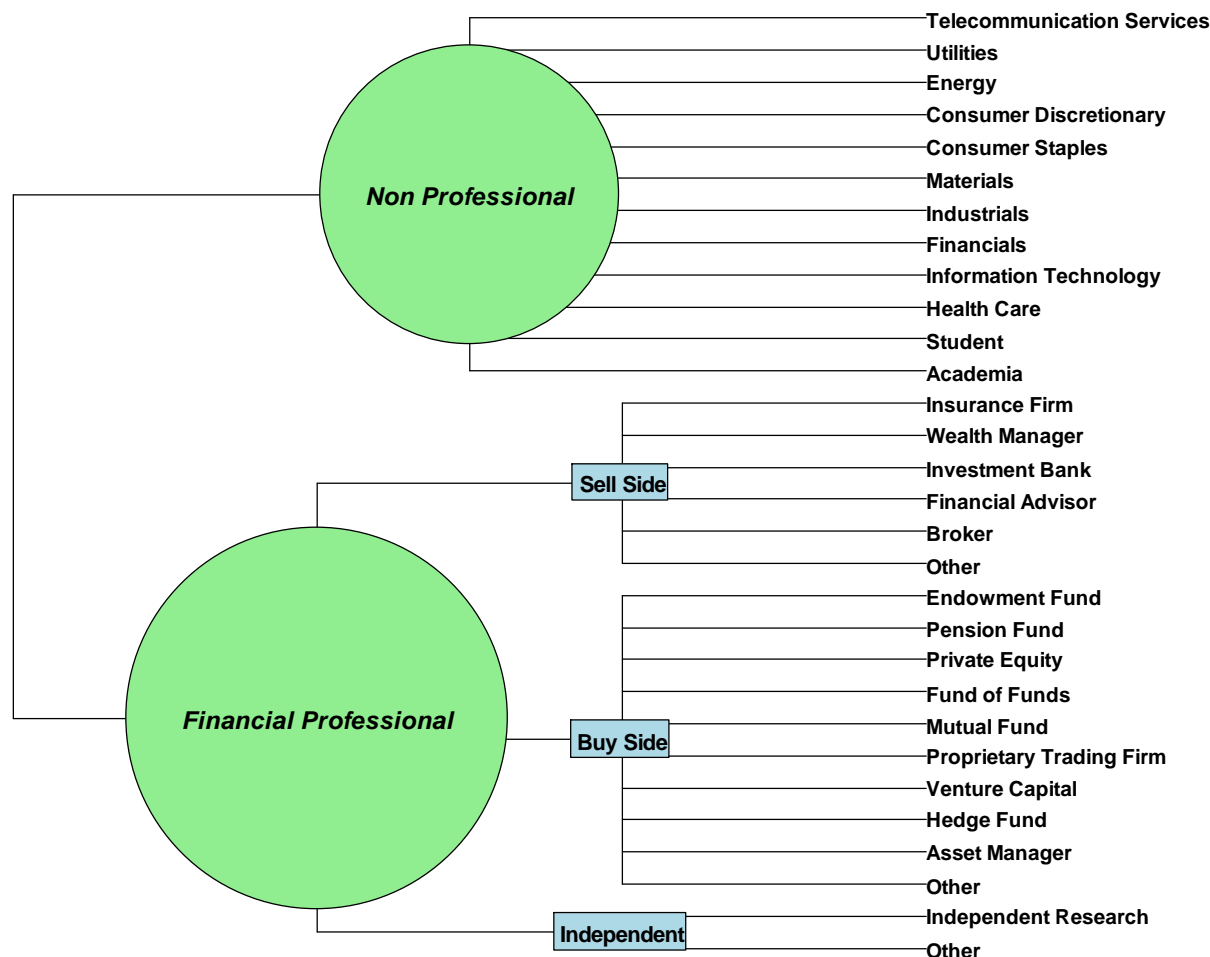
Non Professional

Telecommunication Services
Utilities
Energy
Consumer Discretionary
Consumer Staples
Materials
Industrials
Financials
Information Technology
Health Care
Student
Academia

Financial Professional

Sell Side

Insurance Firm
Wealth Manager
Investment Bank
Financial Advisor
Broker
Other

Buy Side

Endowment Fund
Pension Fund
Private Equity
Fund of Funds
Mutual Fund
Proprietary Trading Firm
Venture Capital
Hedge Fund
Asset Manager
Other

Independent

Independent Research
Other